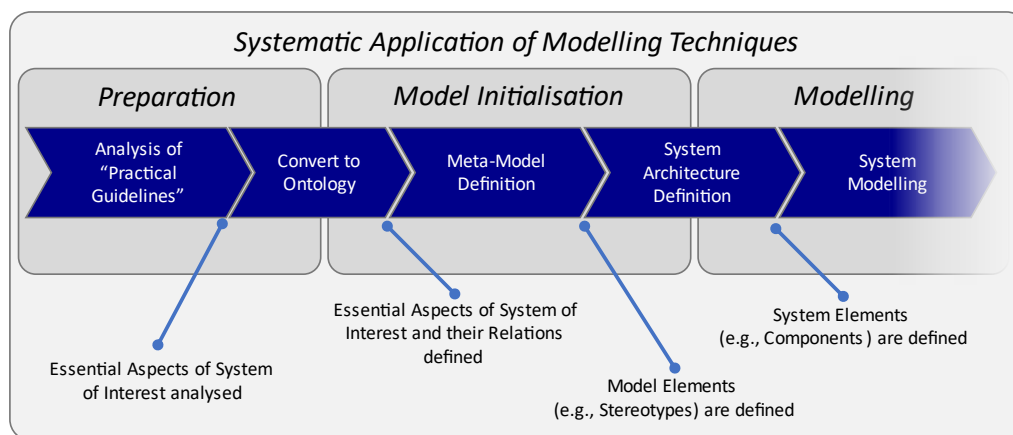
Systematic Application of Modelling Techniques

Preparation

Model Initialisation

Modelling

Analysis of "Practical Guidelines"

Convert to Ontology

Meta-Model Definition

System Architecture Definition

System Modelling

Essential Aspects of System of Interest analysed

Essential Aspects of System of Interest and their Relations defined

Model Elements (e.g., Stereotypes) are defined

System Elements (e.g., Components ) are defined